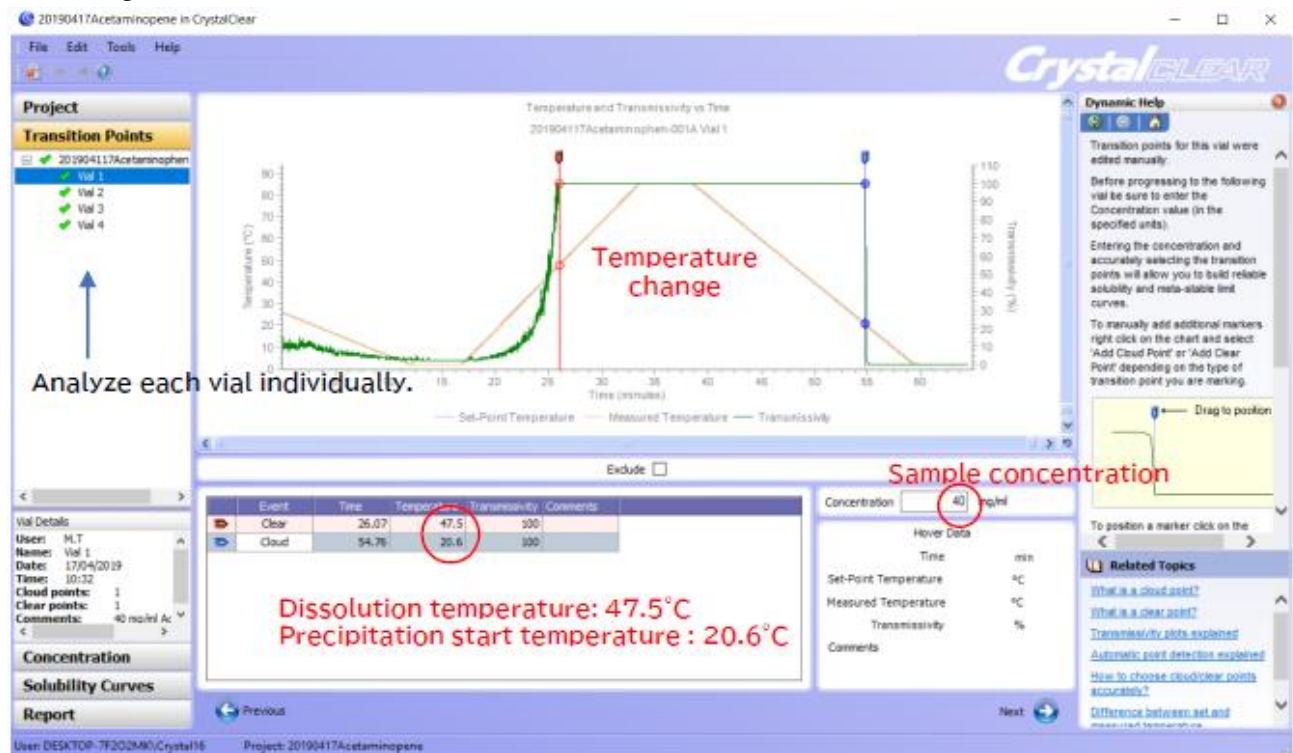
20190417Acetaminopene in CrystalClear

File Edit Tools Help

CrystalCLEAR

Project

Transition Points

201904117Acetaminophen
Vial 1
Vial 2
Vial 3
Vial 4

Analyze each vial individually.

Temperature and Transmissivity vs Time
20190411TAcetaminophen-001A Vial 1

Temperature (°C)
Transmissivity (%)
Time (minutes)

Temperature change

Set-Point Temperature — Measured Temperature — Transmissivity

Exclude

Sample concentration

| | Event | Time | Temperature | Transmissivity | Comments |
|---|---|---|---|---|---|
| | Clear | 26.07 | 47.5 | 100 | |
| | Cloud | 54.76 | 20.6 | 100 | |

Concentration 40 mg/ml

Hover Data
Time min
Set-Point Temperature °C
Measured Temperature °C
Transmissivity %
Comments

Dissolution temperature: 47.5°C
Precipitation start temperature : 20.6°C

Vial Details
User: M.T
Name: Vial 1
Date: 17/04/2019
Time: 10:32
Cloud points: 1
Clear points: 1
Comments: 40 mg/ml Ac

Concentration
Solubility Curves
Report

Previous
Next

Dynamic Help

Transition points for this vial were edited manually.

Before progressing to the following vial be sure to enter the Concentration value (in the specified units).

Entering the concentration and accurately selecting the transition points will allow you to build reliable solubility and meta-stable limit curves.

To manually add additional markers right click on the chart and select 'Add Cloud Point' or 'Add Clear Point' depending on the type of transition point you are marking.

Drag to position

To position a marker click on the

Related Topics
What is a cloud point?
What is a clear point?
Transmissivity plots explained
Automatic point detection explained
How to choose cloud/clear points accurately?
Difference between set and measured temperature

User: DESKTOP-7F2O2MK\Crystal16 Project: 20190417Acetaminopene